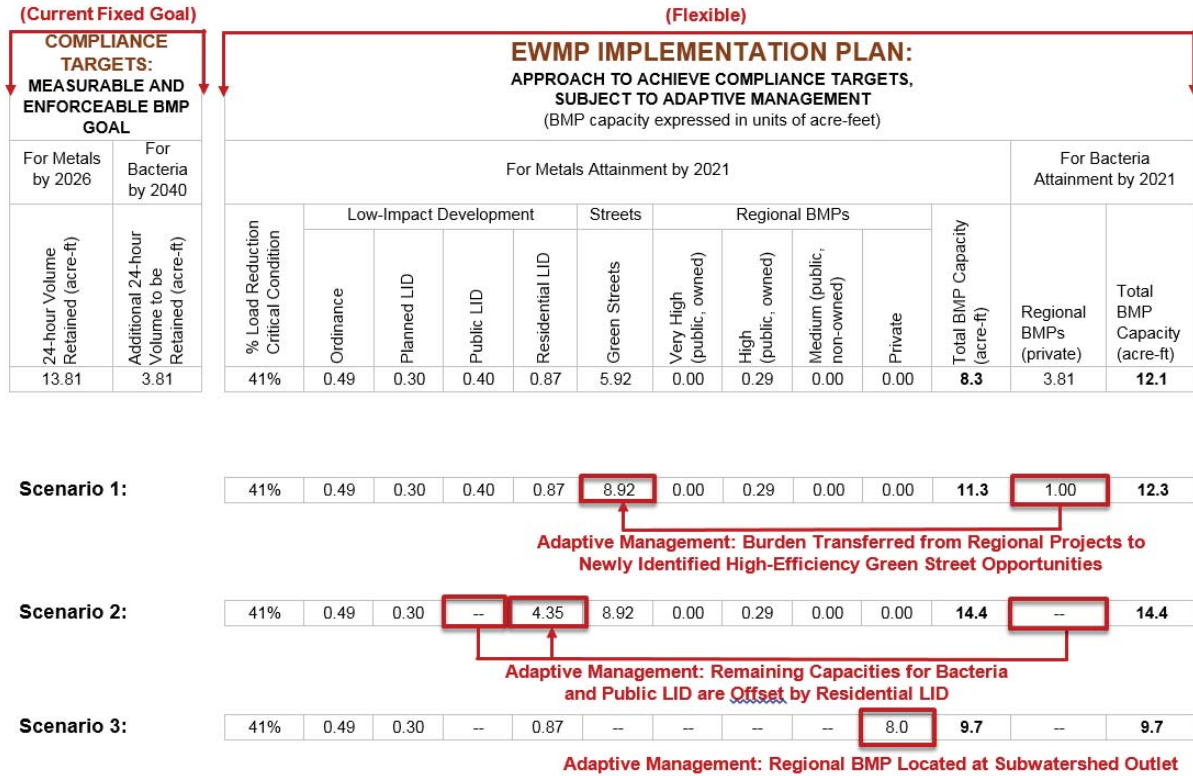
(Current Fixed Goal)

COMPLIANCE TARGETS:
MEASURABLE AND ENFORCEABLE BMP GOAL

(Flexible)

EWMP IMPLEMENTATION PLAN:
APPROACH TO ACHIEVE COMPLIANCE TARGETS, SUBJECT TO ADAPTIVE MANAGEMENT
(BMP capacity expressed in units of acre-feet)

| For Metals by 2026 | For Bacteria by 2040 |
|---|---|
| 24-hour Volume Retained (acre-ft) | Additional 24-hour Volume to be Retained (acre-ft) |
| 13.81 | 3.81 |

| For Metals Attainment by 2021 | | | | | | | | | | | For Bacteria Attainment by 2021 | |
|---|---|---|---|---|---|---|---|---|---|---|---|---|
| | Low-Impact Development | | | | Streets | Regional BMPs | | | | | | |
| % Load Reduction Critical Condition | Ordinance | Planned LID | Public LID | Residential LID | Green Streets | Very High (public, owned) | High (public, owned) | Medium (public, non-owned) | Private | Total BMP Capacity (acre-ft) | Regional BMPs (private) | Total BMP Capacity (acre-ft) |
| 41% | 0.49 | 0.30 | 0.40 | 0.87 | 5.92 | 0.00 | 0.29 | 0.00 | 0.00 | 8.3 | 3.81 | 12.1 |

Scenario 1:

| 41% | 0.49 | 0.30 | 0.40 | 0.87 | 8.92 | 0.00 | 0.29 | 0.00 | 0.00 | 11.3 | 1.00 | 12.3 |
|---|---|---|---|---|---|---|---|---|---|---|---|---|

Adaptive Management: Burden Transferred from Regional Projects to Newly Identified High-Efficiency Green Street Opportunities

Scenario 2:

| 41% | 0.49 | 0.30 | -- | 4.35 | 8.92 | 0.00 | 0.29 | 0.00 | 0.00 | 14.4 | -- | 14.4 |
|---|---|---|---|---|---|---|---|---|---|---|---|---|

Adaptive Management: Remaining Capacities for Bacteria and Public LID are Offset by Residential LID

Scenario 3:

| 41% | 0.49 | 0.30 | -- | 0.87 | -- | -- | -- | -- | 8.0 | 9.7 | -- | 9.7 |
|---|---|---|---|---|---|---|---|---|---|---|---|---|

Adaptive Management: Regional BMP Located at Subwatershed Outlet